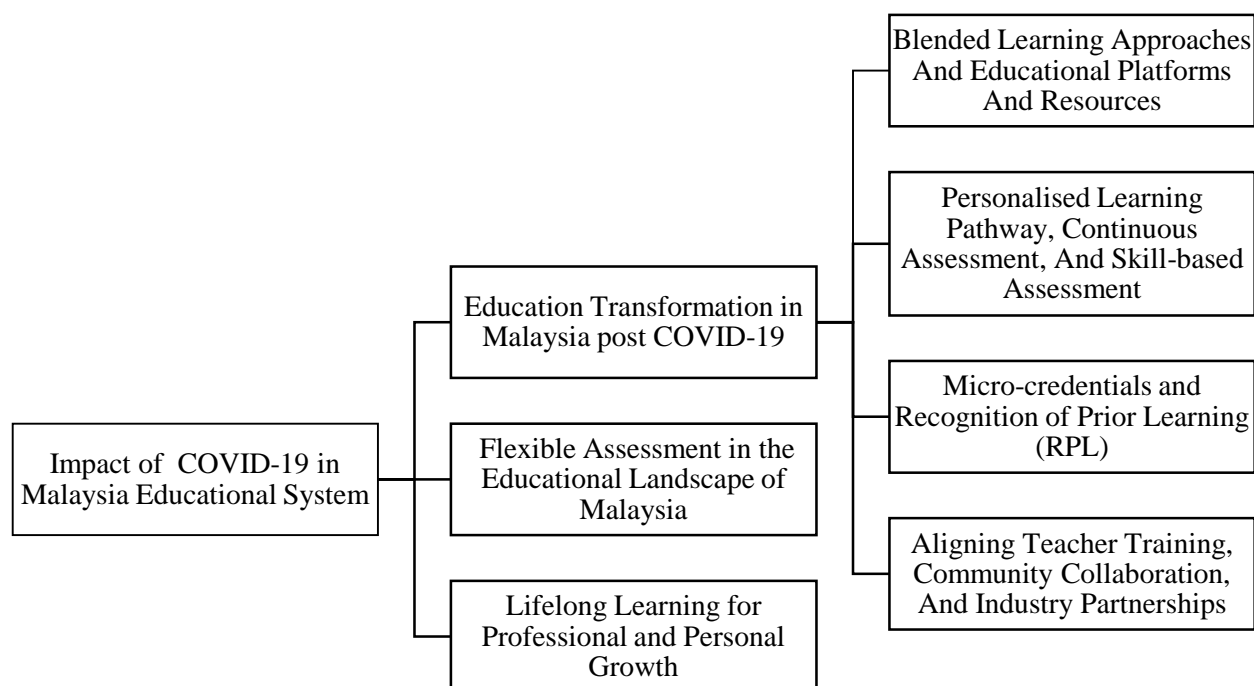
Impact of COVID-19 in Malaysia Educational System

Education Transformation in Malaysia post COVID-19

Flexible Assessment in the Educational Landscape of Malaysia

Lifelong Learning for Professional and Personal Growth

Blended Learning Approaches And Educational Platforms And Resources

Personalised Learning Pathway, Continuous Assessment, And Skill-based Assessment

Micro-credentials and Recognition of Prior Learning (RPL)

Aligning Teacher Training, Community Collaboration, And Industry Partnerships